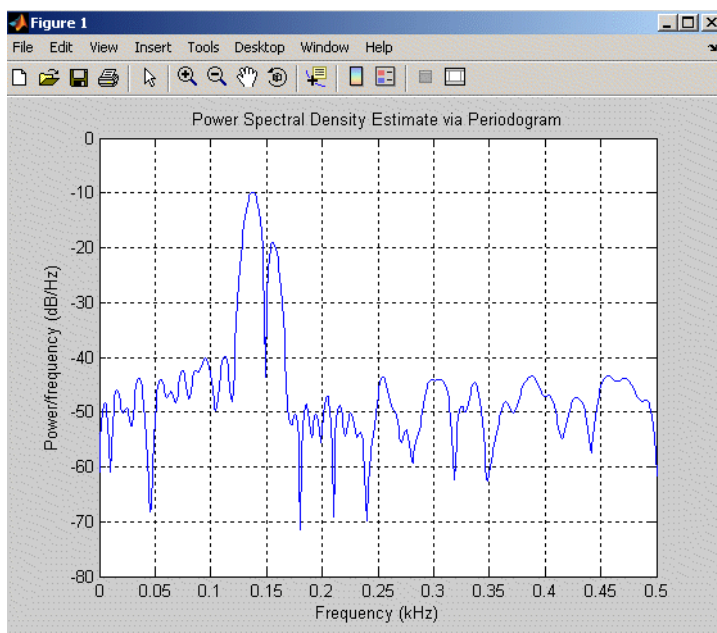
Figure 1

File Edit View Insert Tools Desktop Window Help

Power Spectral Density Estimate via Periodogram

0
-10
-20
-30
-40
-50
-60
-70
-80

Power/frequency (dB/Hz)

0 0.05 0.1 0.15 0.2 0.25 0.3 0.35 0.4 0.45 0.5

Frequency (kHz)